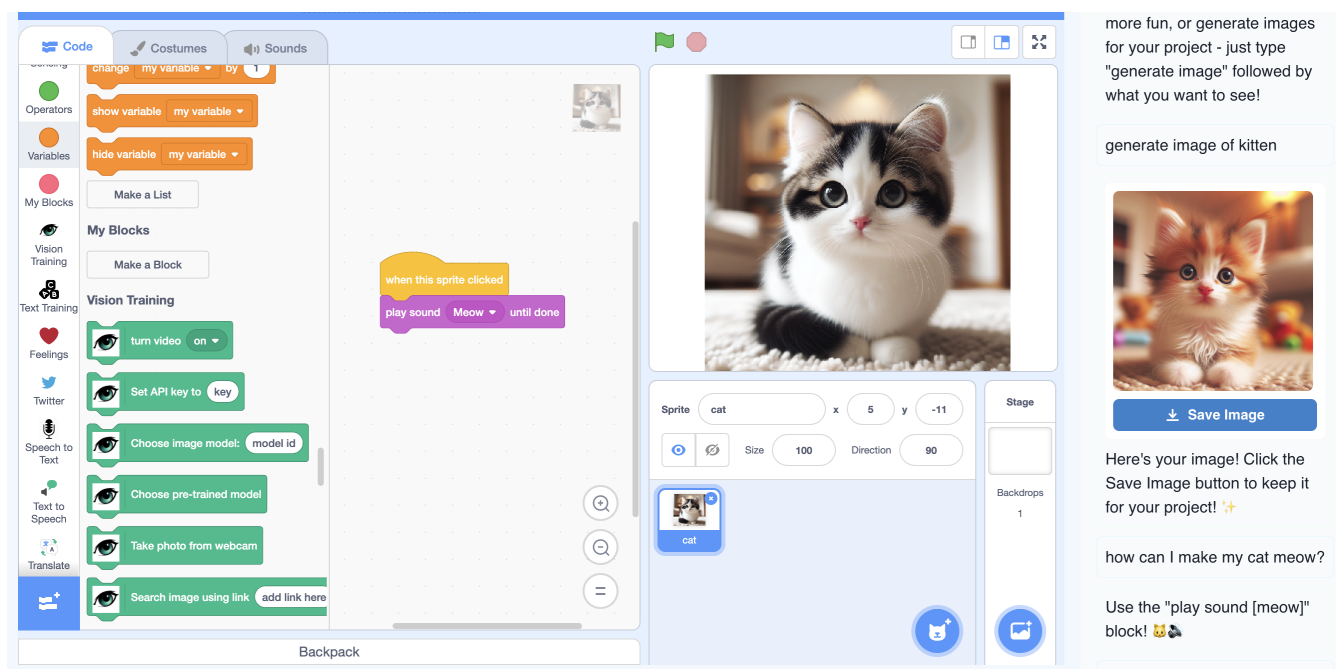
Code
Costumes
Sounds

Sensing
Operators
Variables
My Blocks
Vision Training
Text Training
Feelings
Twitter
Speech to Text
Text to Speech
Translate

change my variable by 1
show variable my variable
hide variable my variable
Make a List
My Blocks
Make a Block
Vision Training
turn video on
Set API key to key
Choose image model: model id
Choose pre-trained model
Take photo from webcam
Search image using link add link here

when this sprite clicked
play sound Meow until done

Backpack

Sprite cat x 5 y -11
Size 100 Direction 90
cat

Stage
Backdrops
1

more fun, or generate images for your project - just type "generate image" followed by what you want to see!

generate image of kitten

Save Image

Here's your image! Click the Save Image button to keep it for your project! ✨

how can I make my cat meow?

Use the "play sound [meow]" block! 🐱🔈